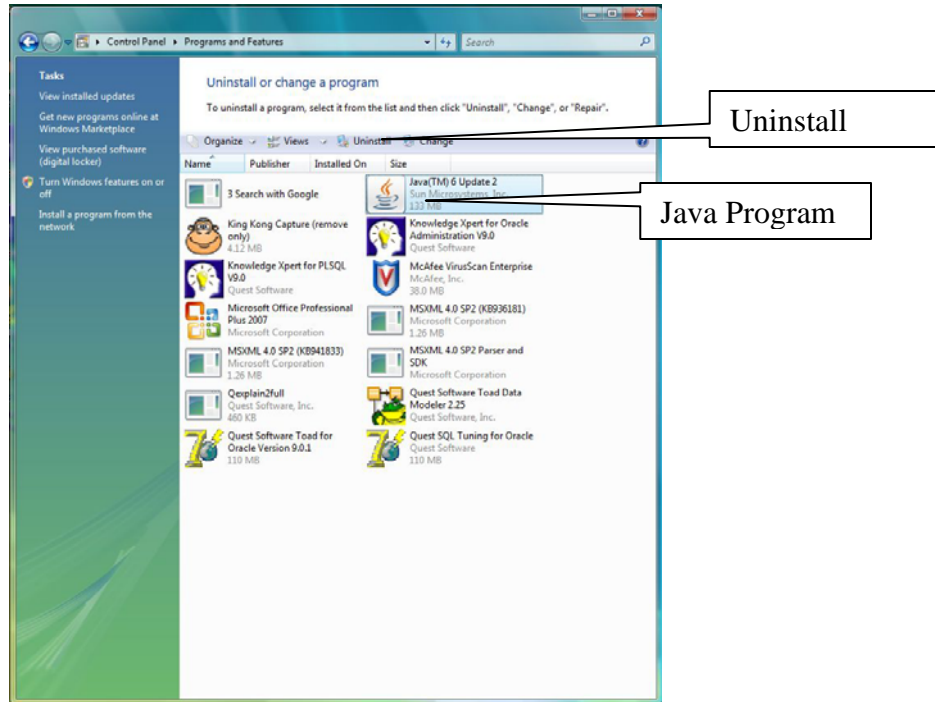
Control Panel ▸ Programs and Features

Search

Tasks

View installed updates

Get new programs online at Windows Marketplace

View purchased software (digital locker)

Turn Windows features on or off

Install a program from the network

Uninstall or change a program

To uninstall a program, select it from the list and then click "Uninstall", "Change", or "Repair".

Organize Views Uninstall Change

Name Publisher Installed On Size

3 Search with Google

Java(TM) 6 Update 2
Sun Microsystems, Inc.
133 MB

King Kong Capture (remove only)
4.12 MB

Knowledge Xpert for Oracle Administration V9.0
Quest Software

Knowledge Xpert for PLSQL V9.0
Quest Software

McAfee VirusScan Enterprise
McAfee, Inc.
38.0 MB

Microsoft Office Professional Plus 2007
Microsoft Corporation

MSXML 4.0 SP2 (KB936181)
Microsoft Corporation
1.26 MB

MSXML 4.0 SP2 (KB941833)
Microsoft Corporation
1.26 MB

MSXML 4.0 SP2 Parser and SDK
Microsoft Corporation

Qexplain2full
Quest Software, Inc.
460 KB

Quest Software Toad Data Modeler 2.25
Quest Software, Inc.

Quest Software Toad for Oracle Version 9.0.1
110 MB

Quest SQL Tuning for Oracle
Quest Software
110 MB

Uninstall

Java Program